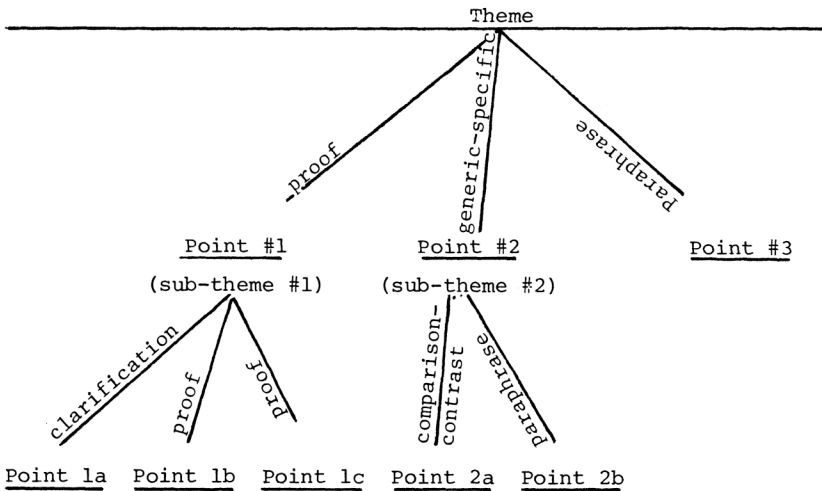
Theme

proof

generic-specific

paraphrase

Point #1

Point #2

Point #3

(sub-theme #1)

(sub-theme #2)

clarification

proof

proof

comparison-contrast

paraphrase

Point 1a

Point 1b

Point 1c

Point 2a

Point 2b